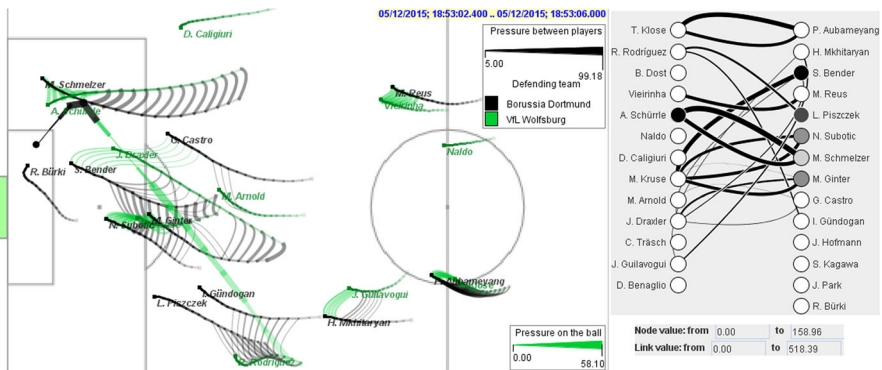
05/12/2015; 18:53:02.400 .. 05/12/2015; 18:53:06.000

Pressure between players
5.00
99.18
Defending team
Borussia Dortmund
VfL Wolfsburg

D. Caligiuri
M. Schmelzer
A. Schürrle
M. Reus
Vieirinha
Naldo
G. Castro
J. Draxler
R. Bürki
S. Bender
M. Arnold
M. Ginter
N. Subotic
P. Aubameyang
J. Guilavogui
I. Gündogan
L. Piszczek
H. Mkhitaryan
R. Rodríguez

Pressure on the ball
0.00
58.10

T. Klose
R. Rodríguez
B. Dost
Vieirinha
A. Schürrle
Naldo
D. Caligiuri
M. Kruse
M. Arnold
J. Draxler
C. Träsch
J. Guilavogui
D. Benaglio

P. Aubameyang
H. Mkhitaryan
S. Bender
M. Reus
L. Piszczek
N. Subotic
M. Schmelzer
M. Ginter
G. Castro
I. Gündogan
J. Hofmann
S. Kagawa
J. Park
R. Bürki

Node value: from 0.00 to 158.96
Link value: from 0.00 to 518.39